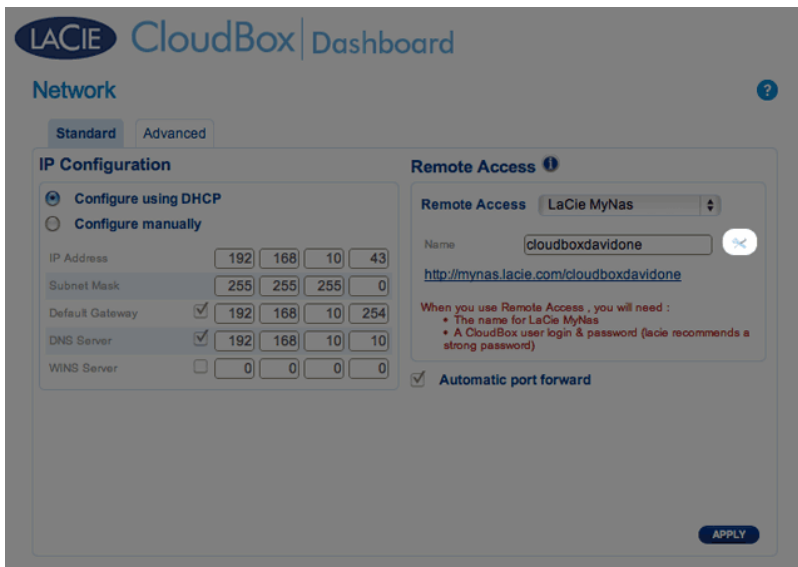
LACIE CloudBox | Dashboard

Network

?

Standard Advanced

IP Configuration

Configure using DHCP
Configure manually

| | | | | | |
|---|---|---|---|---|---|
| IP Address | | 192 | 168 | 10 | 43 |
| Subnet Mask | | 255 | 255 | 255 | 0 |
| Default Gateway | ✓ | 192 | 168 | 10 | 254 |
| DNS Server | ✓ | 192 | 168 | 10 | 10 |
| WINS Server | | 0 | 0 | 0 | 0 |

Remote Access

Remote Access LaCie MyNas

Name cloudboxdavidone

http://mynas.lacie.com/cloudboxdavidone

When you use Remote Access , you will need :
• The name for LaCie MyNas
• A CloudBox user login & password (lacie recommends a strong password)

Automatic port forward

APPLY